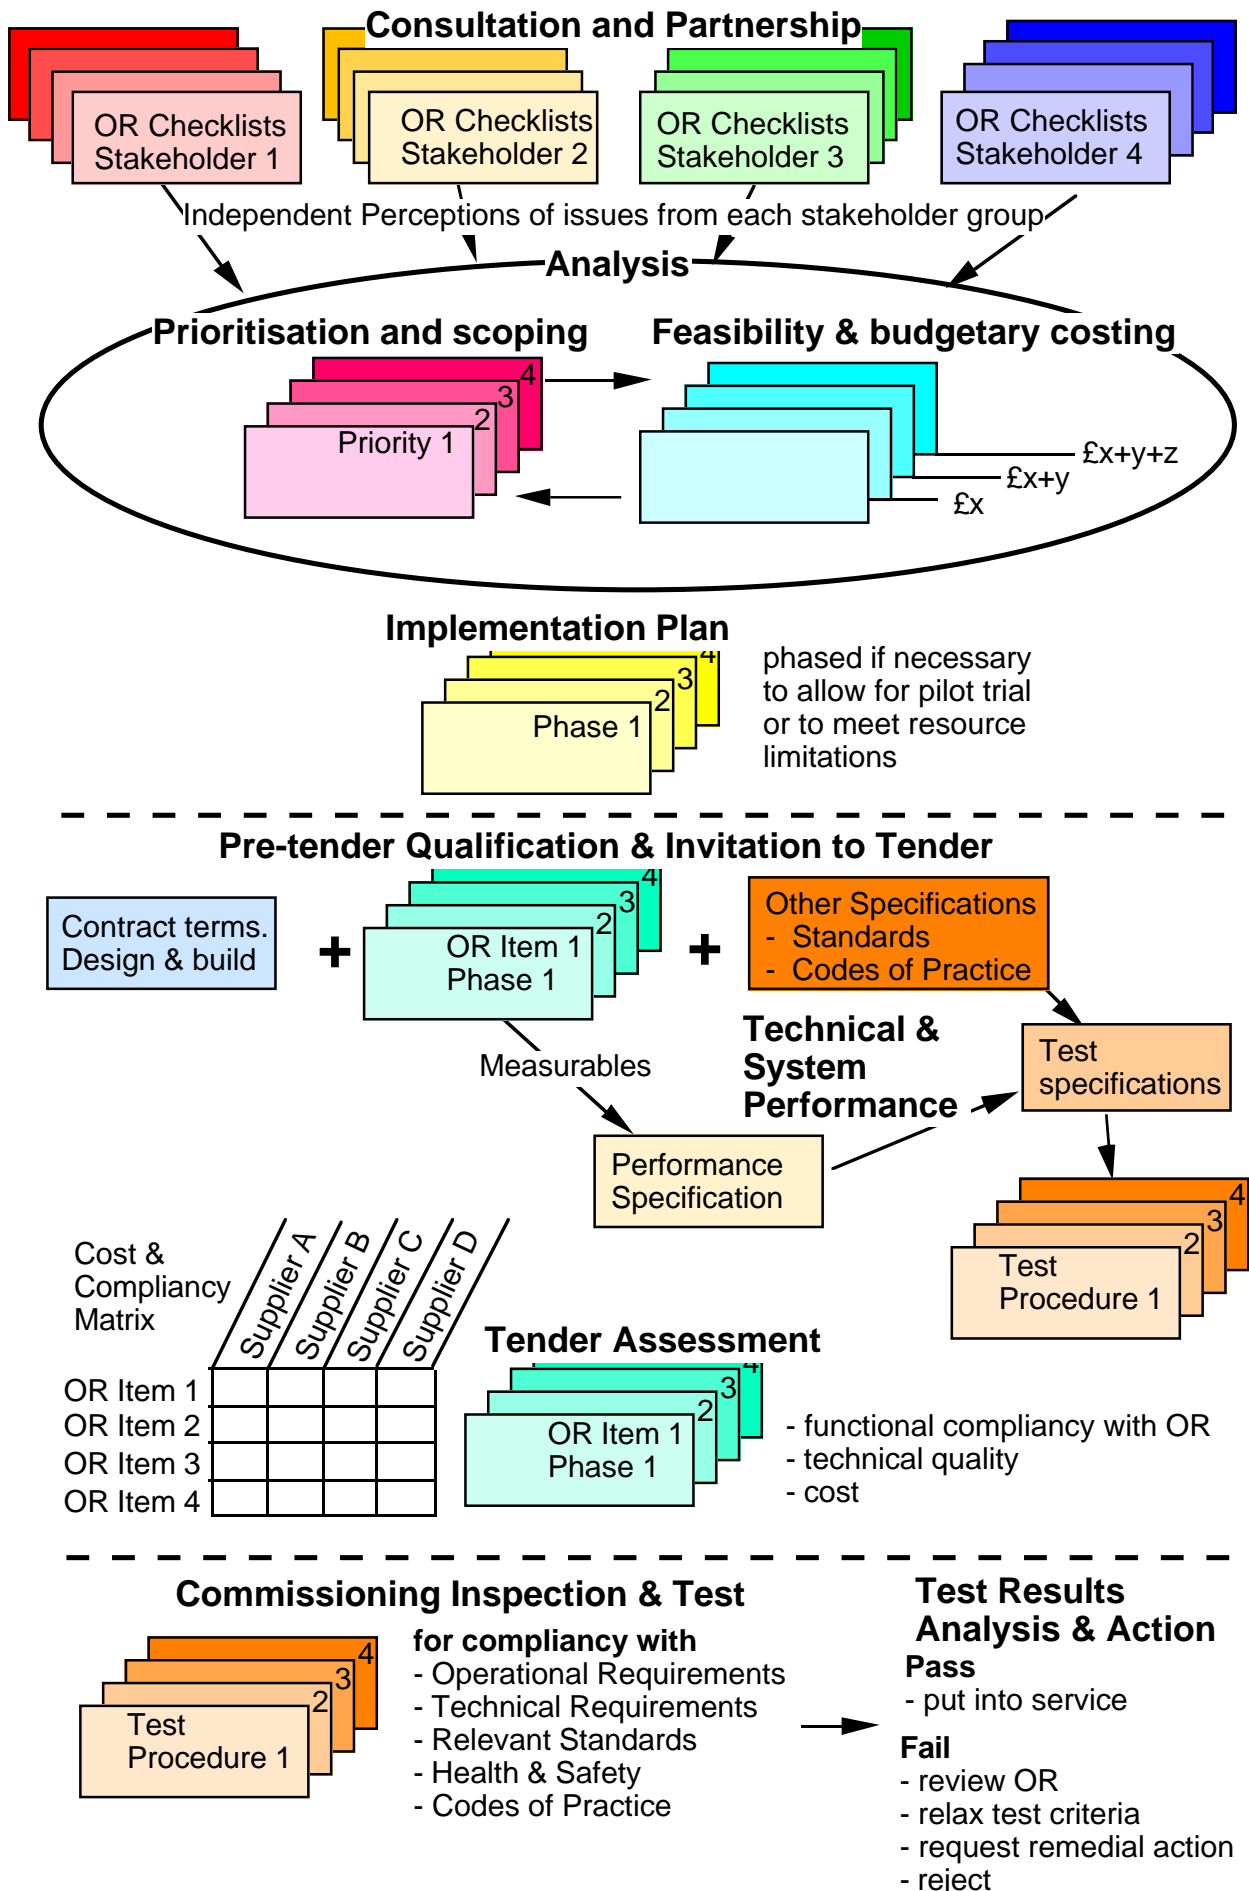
Consultation and Partnership

OR Checklists Stakeholder 1

OR Checklists Stakeholder 2

OR Checklists Stakeholder 3

OR Checklists Stakeholder 4

Independent Perceptions of issues from each stakeholder group

Analysis

Prioritisation and scoping

Feasibility & budgetary costing

4
3
2
Priority 1

£x+y+z
£x+y
£x

Implementation Plan

4
3
2
Phase 1

phased if necessary to allow for pilot trial or to meet resource limitations

Pre-tender Qualification & Invitation to Tender

Contract terms. Design & build

+

4
3
2
OR Item 1 Phase 1

+

Other Specifications
- Standards
- Codes of Practice

Technical & System Performance

Test specifications

Measurables

Performance Specification

4
3
2
Test Procedure 1

Cost & Compliancy Matrix

Supplier A
Supplier B
Supplier C
Supplier D

OR Item 1
OR Item 2
OR Item 3
OR Item 4

Tender Assessment

4
3
2
OR Item 1 Phase 1

- functional compliancy with OR
- technical quality
- cost

Commissioning Inspection & Test

4
3
2
Test Procedure 1

for compliancy with
- Operational Requirements
- Technical Requirements
- Relevant Standards
- Health & Safety
- Codes of Practice

Test Results Analysis & Action

Pass
- put into service

Fail
- review OR
- relax test criteria
- request remedial action
- reject